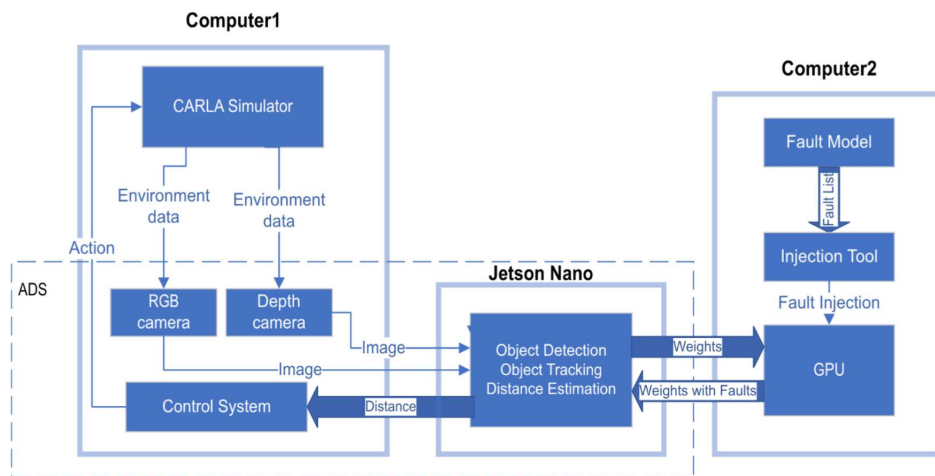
Computer1

CARLA Simulator

Action

Environment data

Environment data

ADS

RGB camera

Depth camera

Control System

Jetson Nano

Image

Image

Object Detection
Object Tracking
Distance Estimation

Distance

Weights

Weights with Faults

Computer2

Fault Model

Fault List

Injection Tool

Fault Injection

GPU